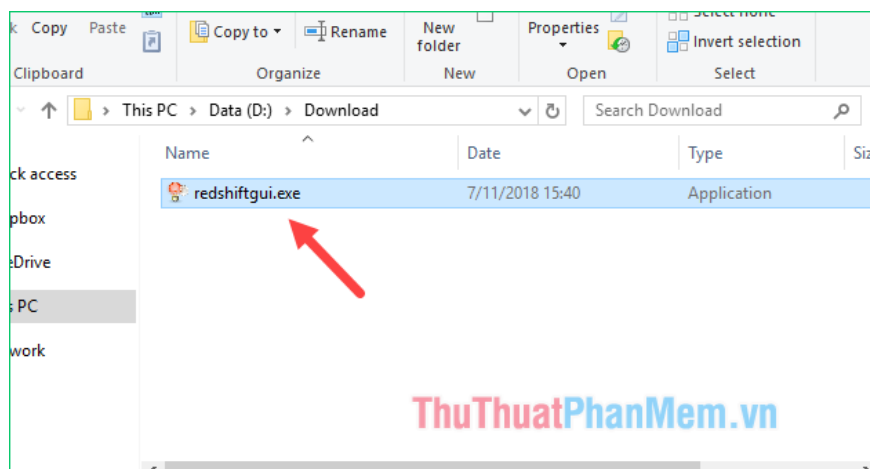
k Copy Paste
Copy to ▾
Rename
New folder
Properties ▾
Select none
Invert selection
Clipboard
Organize
New
Open
Select
This PC › Data (D:) › Download
Search Download
ck access
pbox
eDrive
s PC
work
Name
Date
Type
Siz
redshiftgui.exe
7/11/2018 15:40
Application
ThuThuatPhanMem.vn